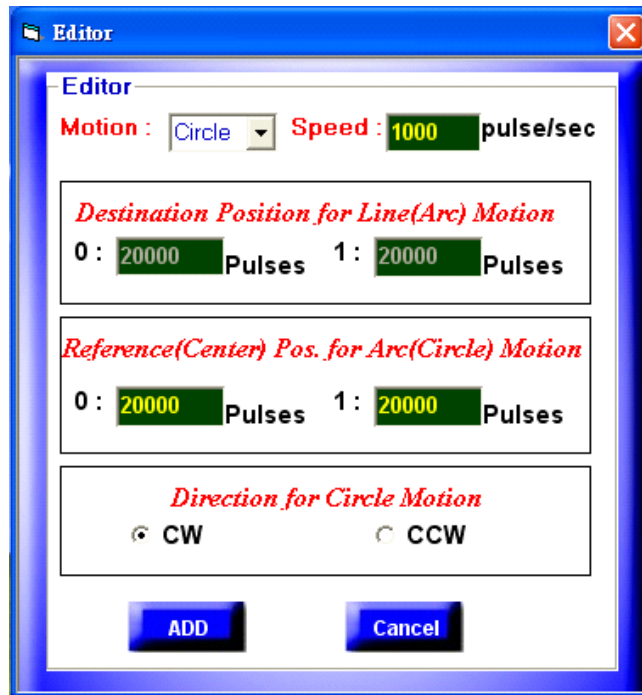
Editor

Editor

Motion : Circle Speed : 1000 pulse/sec

Destination Position for Line(Arc) Motion

0 : 20000 Pulses 1 : 20000 Pulses

Reference(Center) Pos. for Arc(Circle) Motion

0 : 20000 Pulses 1 : 20000 Pulses

Direction for Circle Motion

CW CCW

ADD Cancel